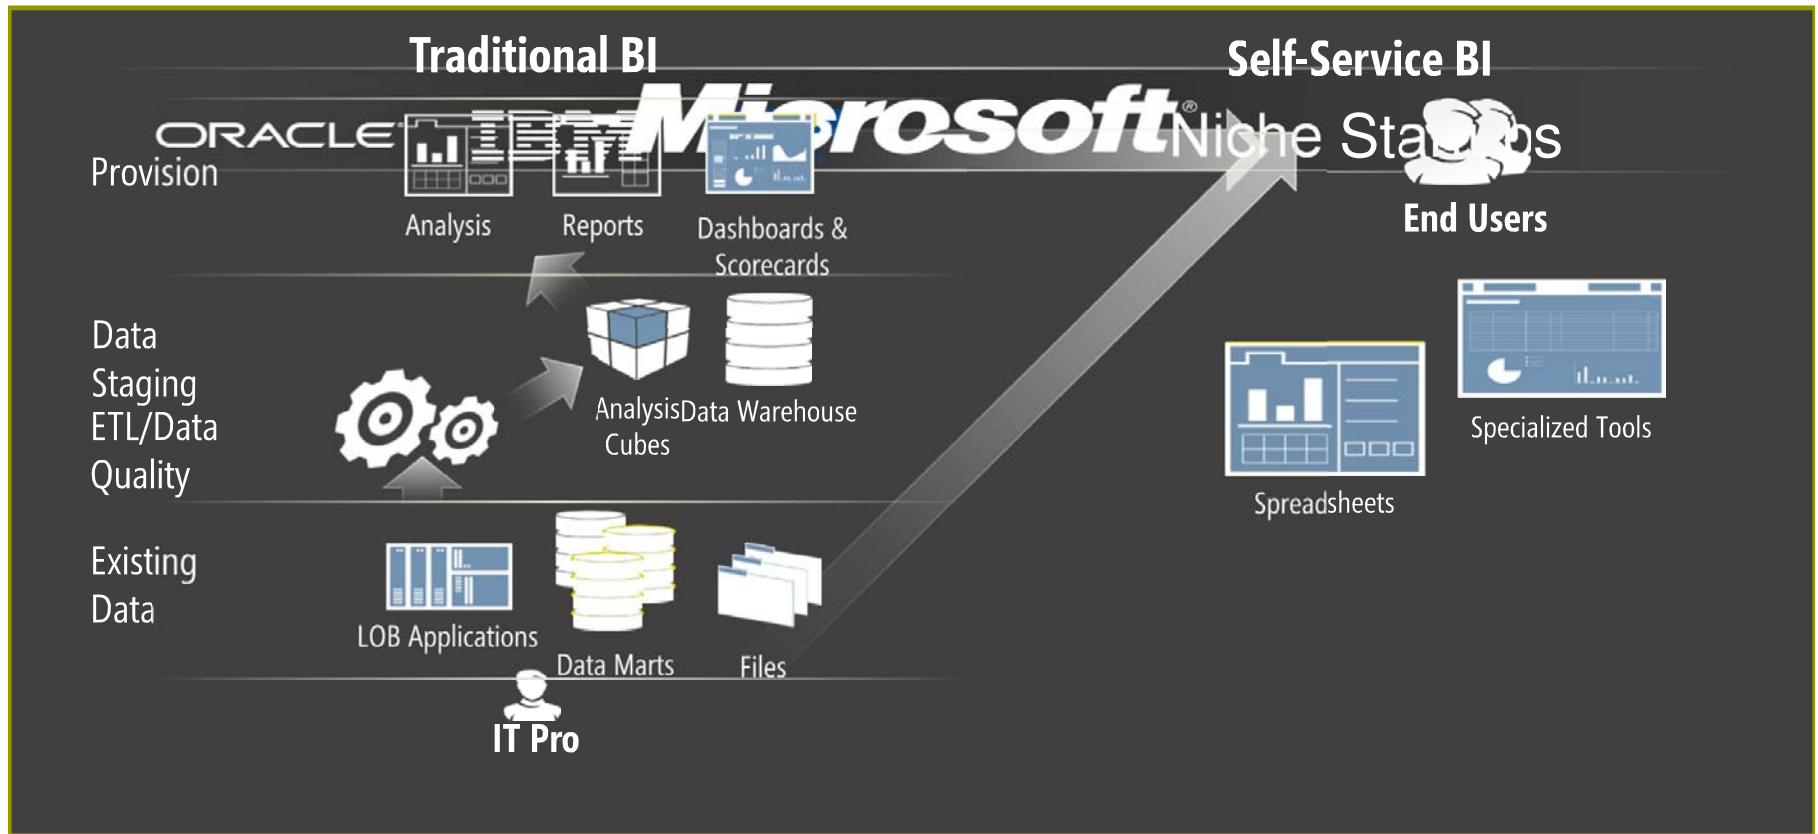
Traditional BI

Self-Service BI

ORACLE IBM Microsoft® Niche Sta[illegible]ps

Provision

Analysis

Reports

Dashboards & Scorecards

End Users

Data Staging ETL/Data Quality

Analysis Cubes

Data Warehouse

Specialized Tools

Spreadsheets

Existing Data

LOB Applications

Data Marts

Files

IT Pro